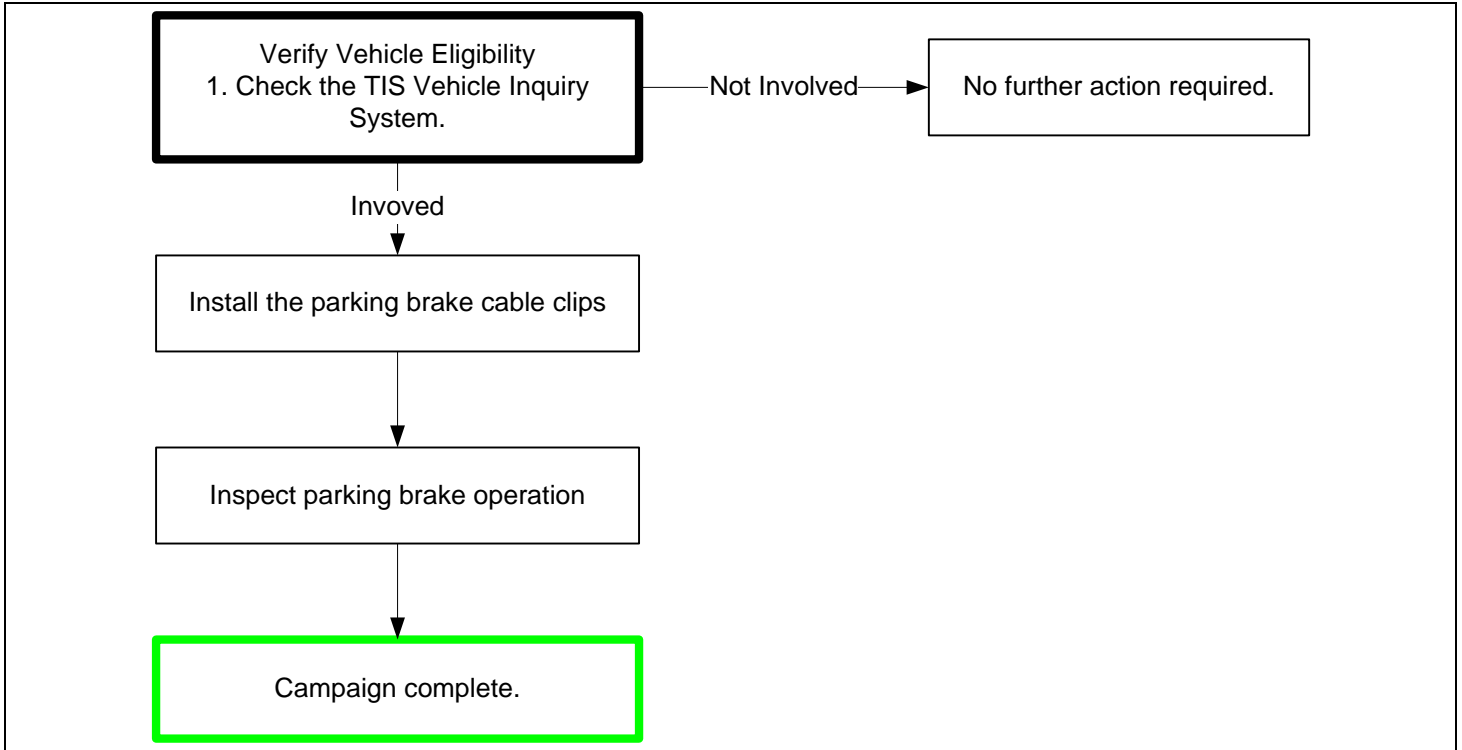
Verify Vehicle Eligibility
1. Check the TIS Vehicle Inquiry System.

Not Involved

No further action required.

Invoved

Install the parking brake cable clips

Inspect parking brake operation

Campaign complete.